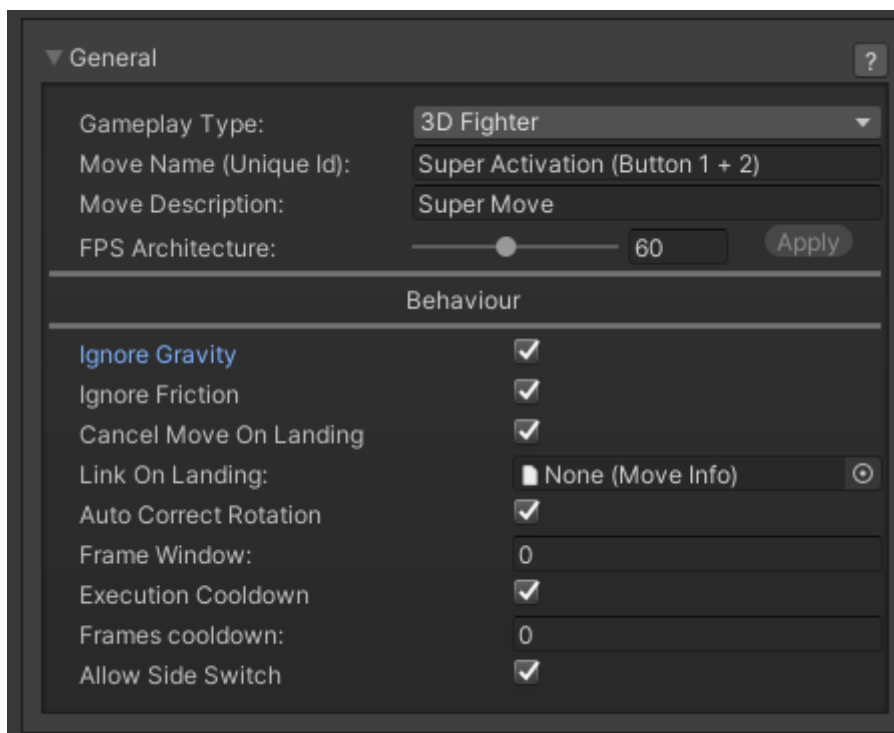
General
?

Gameplay Type: 3D Fighter
Move Name (Unique Id): Super Activation (Button 1 + 2)
Move Description: Super Move
FPS Architecture: 60 Apply

Behaviour

Ignore Gravity
Ignore Friction
Cancel Move On Landing
Link On Landing: None (Move Info)
Auto Correct Rotation
Frame Window: 0
Execution Cooldown
Frames cooldown: 0
Allow Side Switch